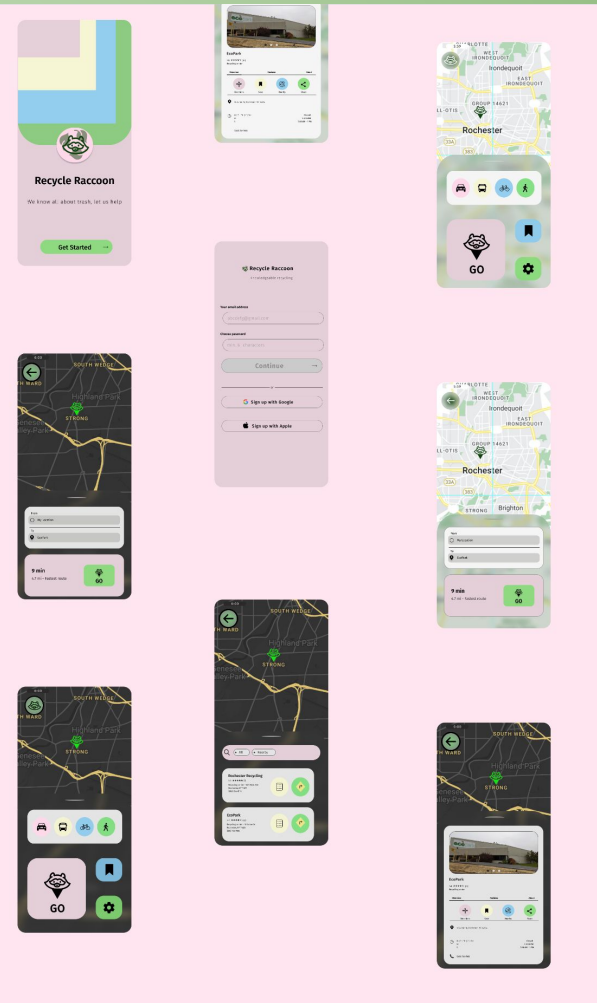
Recycle Raccoon

We know at about trash, let us help

Get Started

EcoPark

Recycle Raccoon

Your email address

Choose password

Continue

or

Sign up with Google

Sign up with Apple

WEST IRONDEQUOIT

Irondequoit

EAST IRONDEQUOIT

GROUP 14621

Rochester

GO

SOUTH WEDGE

Highland Park

STRONG

9 min

GO

WEST IRONDEQUOIT

Irondequoit

EAST IRONDEQUOIT

GROUP 14621

Rochester

STRONG

Brighton

9 min

GO

SOUTH WEDGE

Highland Park

STRONG

Rochester Recycling

EcoPark

SOUTH WEDGE

Highland Park

STRONG

GO

SOUTH WEDGE

Highland Park

STRONG

EcoPark